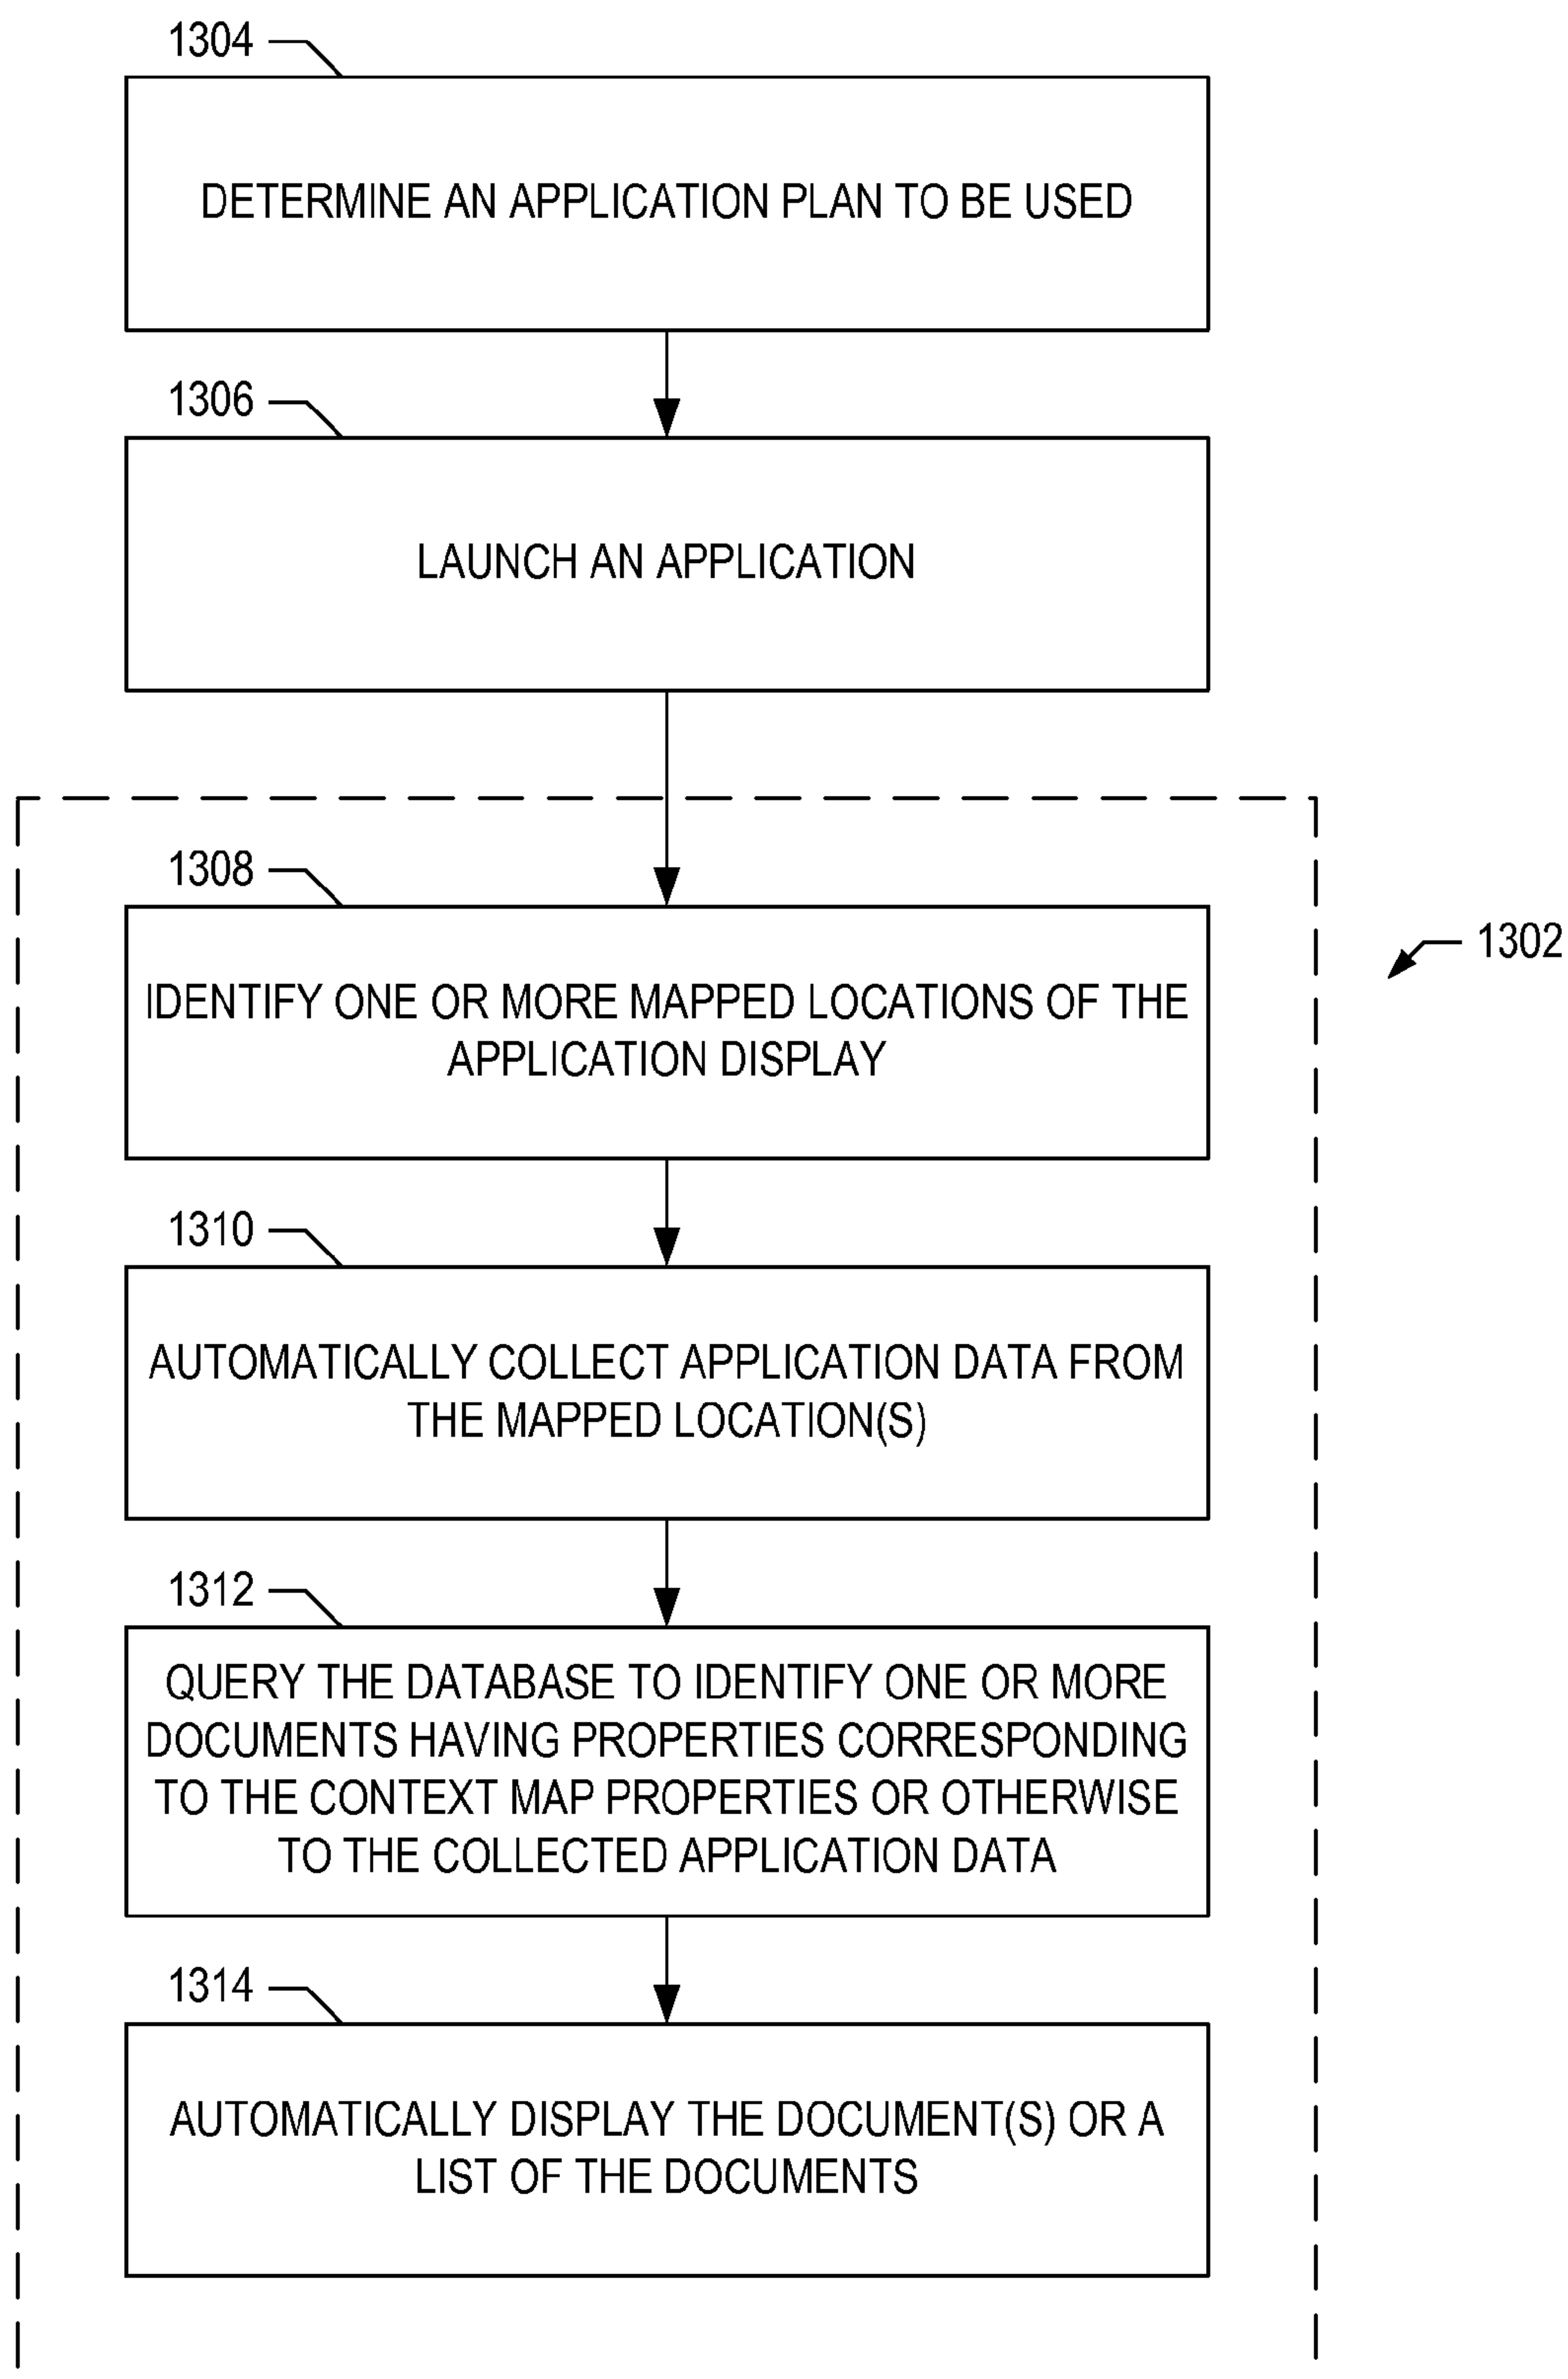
1304

DETERMINE AN APPLICATION PLAN TO BE USED

1306

LAUNCH AN APPLICATION

1308

IDENTIFY ONE OR MORE MAPPED LOCATIONS OF THE APPLICATION DISPLAY

1302

1310

AUTOMATICALLY COLLECT APPLICATION DATA FROM THE MAPPED LOCATION(S)

1312

QUERY THE DATABASE TO IDENTIFY ONE OR MORE DOCUMENTS HAVING PROPERTIES CORRESPONDING TO THE CONTEXT MAP PROPERTIES OR OTHERWISE TO THE COLLECTED APPLICATION DATA

1314

AUTOMATICALLY DISPLAY THE DOCUMENT(S) OR A LIST OF THE DOCUMENTS